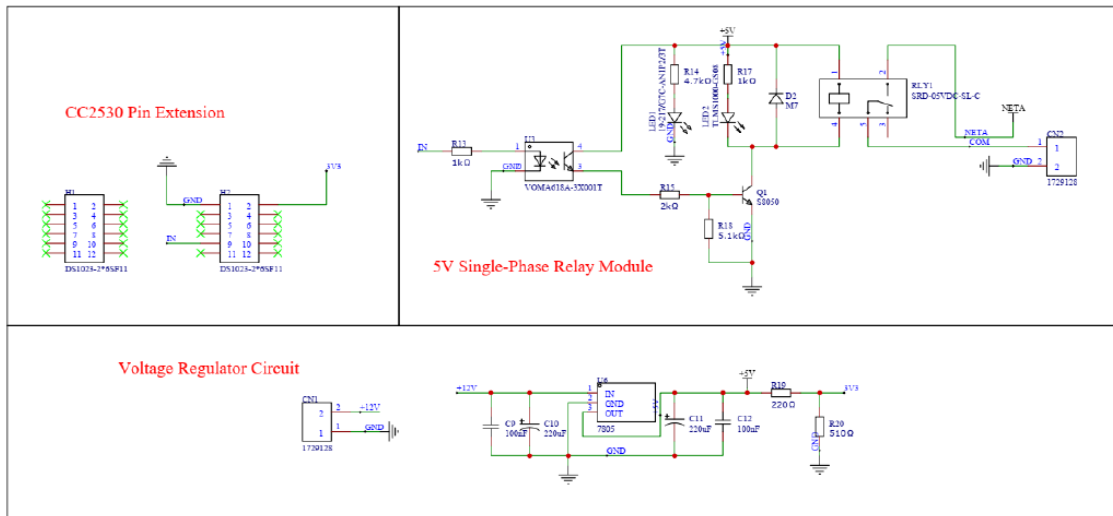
CC2530 Pin Extension

H1
1 2
3 4
5 6
7 8
9 10
11 12
DS1023-2*6SF11

GND
H2
1 2
3 4
5 6
7 8
9 10
11 12
IN
DS1023-2*6SF11
3V3

IN
R13
1kΩ
1
U3
4
GND
3
VOMA618A-3X001T
R14
4.7kΩ
LED1
19-217/GTC-AN1P2/3T
GND
+5V
+5V
R17
1kΩ
LED2
TLMS1000-GS08
D2
M7
R15
2kΩ
Q1
S8050
R18
5.1kΩ
GND
RLY1
SRD-05VDC-SL-C
1
2
4
5
3
NETA
NETA
COM
CN2
1
GND 2
1729128

5V Single-Phase Relay Module

Voltage Regulator Circuit

CN1
2
1
2 +12V
1 GND
1729128

+12V
U6
1 IN
2 GND
3 OUT
7805
C9
100nF
C10
220uF
GND
+5V
C11
220uF
C12
100nF
R19
220Ω
3V3
R20
510Ω
GND